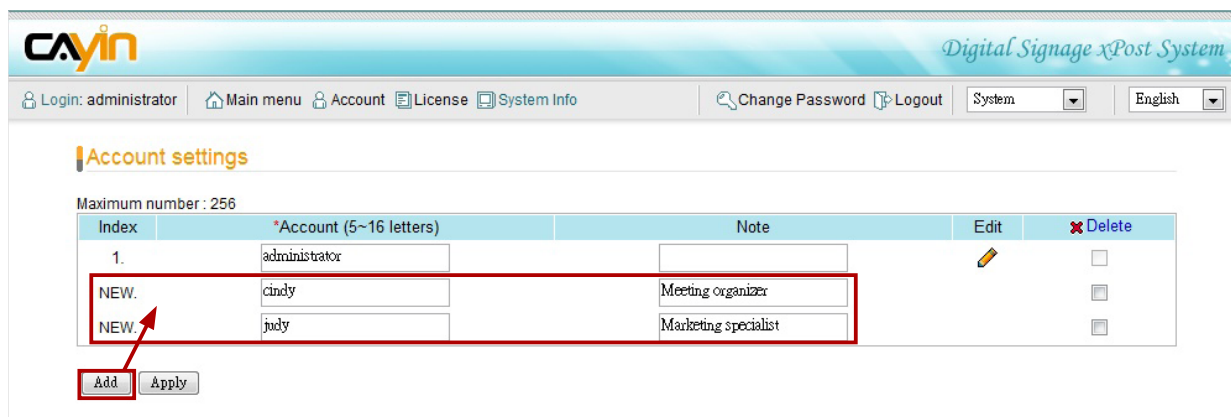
CAYIN

Digital Signage xPost System

Login: administrator | Main menu | Account | License | System Info | Change Password | Logout | System | English

Account settings

Maximum number : 256

| Index | *Account (5~16 letters) | Note | Edit | Delete |
|---|---|---|---|---|
| 1. | administrator | | | |
| NEW. | cindy | Meeting organizer | | |
| NEW. | judy | Marketing specialist | | |

Add Apply